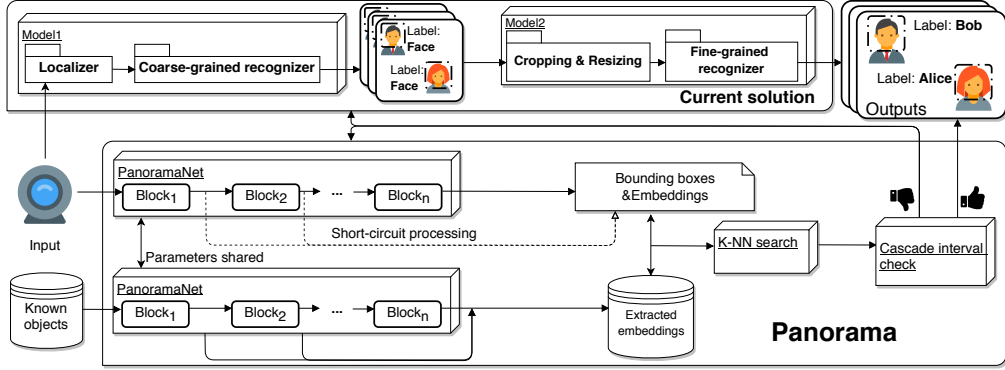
Model1

Localizer

Coarse-grained recognizer

Label: Face

Label: Face

Model2

Cropping & Resizing

Fine-grained recognizer

Current solution

Label: Bob

Label: Alice

Outputs

PanoramaNet

Block$_1$

Block$_2$

···

Block$_n$

Bounding boxes &Embeddings

Short-circuit processing

K-NN search

Cascade interval check

Input

Parameters shared

Known objects

PanoramaNet

Block$_1$

Block$_2$

···

Block$_n$

Extracted embeddings

Panorama